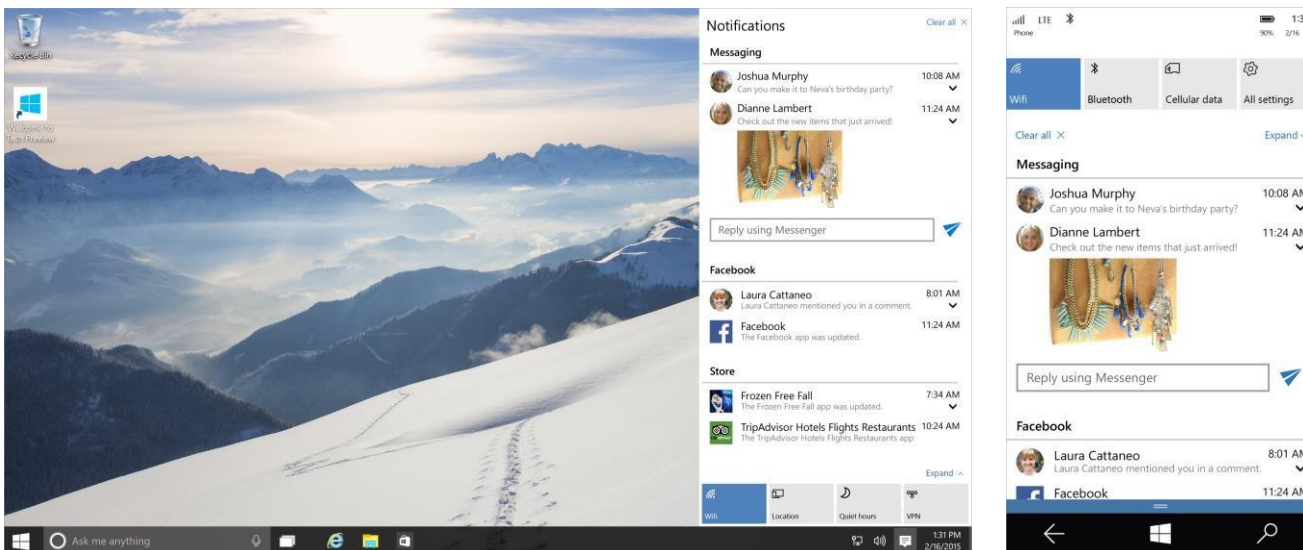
Recycle Bin

Welcome to Tech Preview

Notifications
Clear all ×

Messaging

Joshua Murphy 10:08 AM
Can you make it to Neva's birthday party?

Dianne Lambert 11:24 AM
Check out the new items that just arrived!

Reply using Messenger

Facebook

Laura Cattaneo 8:01 AM
Laura Cattaneo mentioned you in a comment.

Facebook 11:24 AM
The Facebook app was updated.

Store

Frozen Free Fall 7:34 AM
The Frozen Free Fall app was updated.

TripAdvisor Hotels Flights Restaurants 10:24 AM
The TripAdvisor Hotels Flights Restaurants app

Expand

Wifi
Location
Quiet hours
VPN

Ask me anything

1:31 PM
2/16/2015

LTE
Phone
90% 2/16

Wifi
Bluetooth
Cellular data
All settings

Clear all ×
Expand

Messaging

Joshua Murphy 10:08 AM
Can you make it to Neva's birthday party?

Dianne Lambert 11:24 AM
Check out the new items that just arrived!

Reply using Messenger

Facebook

Laura Cattaneo 8:01 AM
Laura Cattaneo mentioned you in a comment.

Facebook 11:24 AM